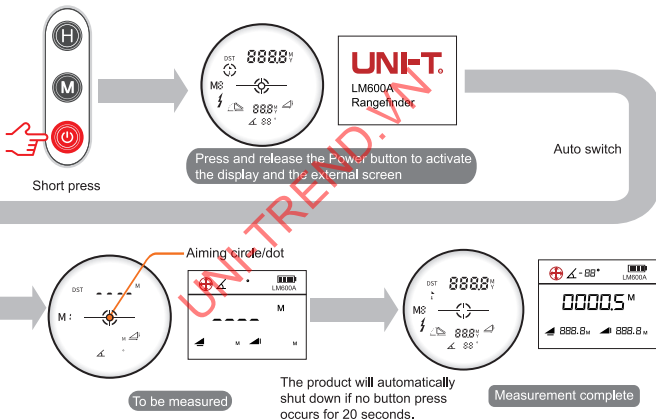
H

M

Short press

DST 888.8 M Y

M8

888 M Y

88°

UNI-T

LM600A Rangefinder

Press and release the Power button to activate the display and the external screen

Auto switch

Aiming circle/dot

DST

M

M :

LM600A

M

M

DST 888.8 M Y

M8

888 M Y

88°

-88°

LM600A

0000.5 M

888.8 M 888.8 M

To be measured

The product will automatically shut down if no button press occurs for 20 seconds.

Measurement complete

UNI-TREND.VN